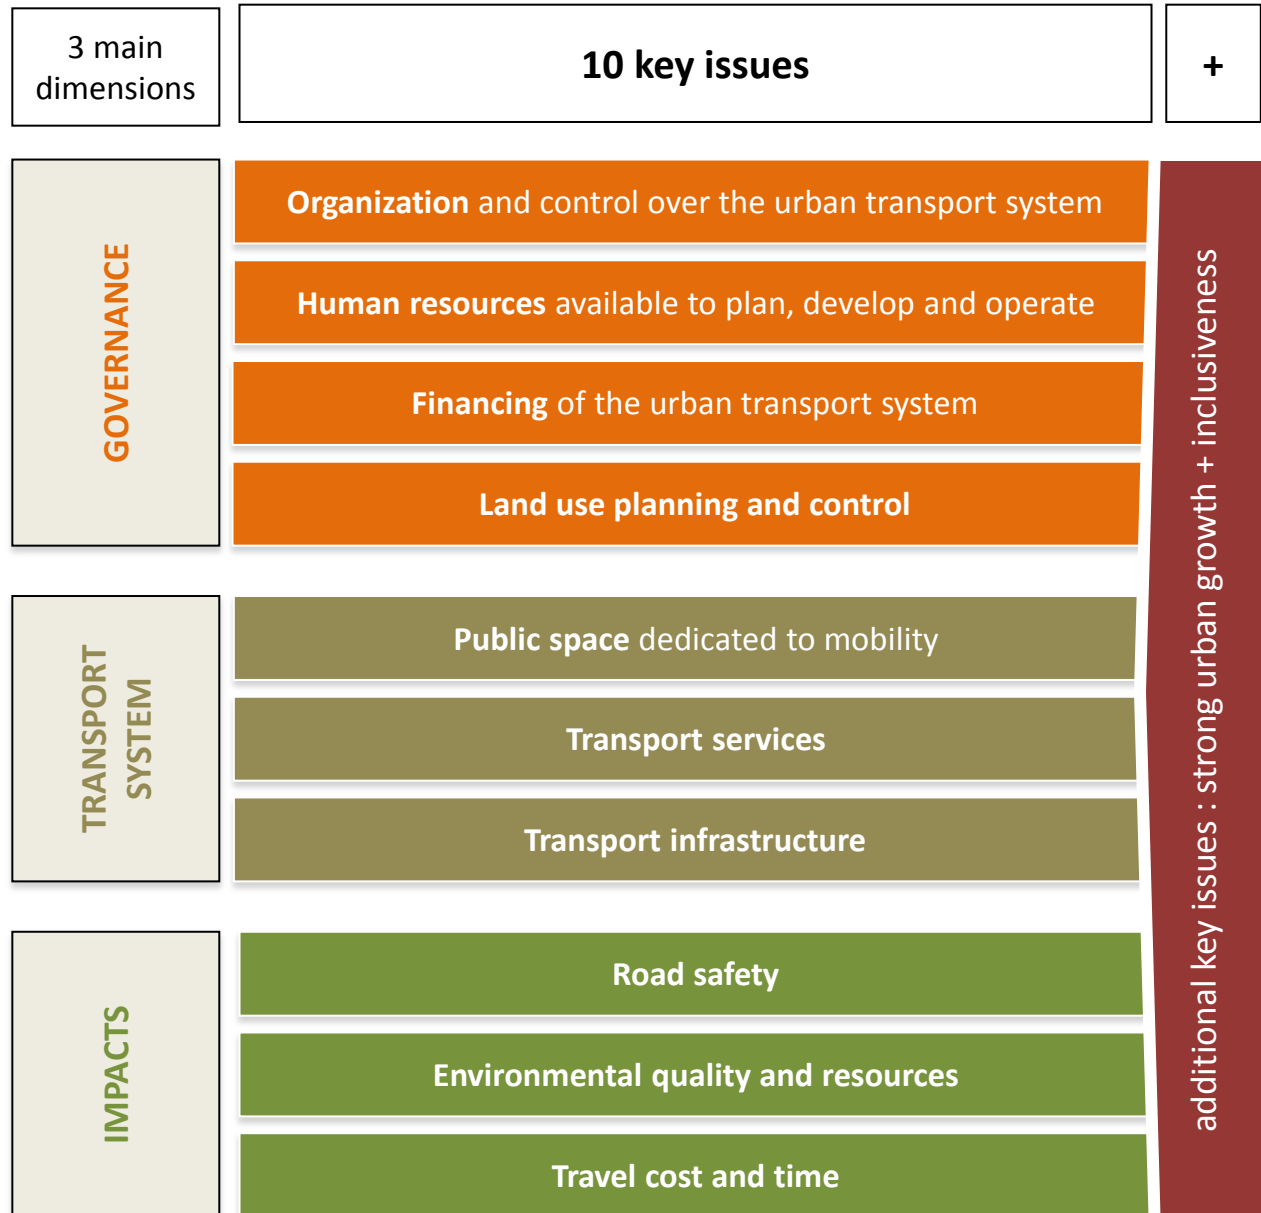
3 main dimensions

10 key issues

+

GOVERNANCE

Organization and control over the urban transport system

Human resources available to plan, develop and operate

Financing of the urban transport system

Land use planning and control

TRANSPORT SYSTEM

Public space dedicated to mobility

Transport services

Transport infrastructure

IMPACTS

Road safety

Environmental quality and resources

Travel cost and time

additional key issues : strong urban growth + inclusiveness